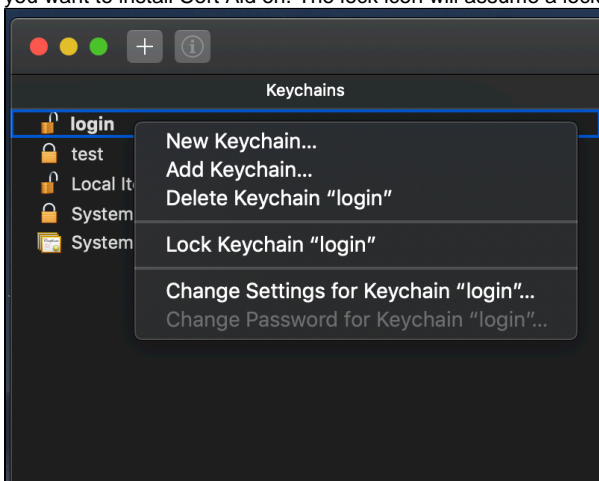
you want to install Cert Aid on. The lock icon will assume a lock

Keychains

login
test
Local It
System
System

New Keychain...
Add Keychain...
Delete Keychain "login"

Lock Keychain "login"

Change Settings for Keychain "login"...
Change Password for Keychain "login"...